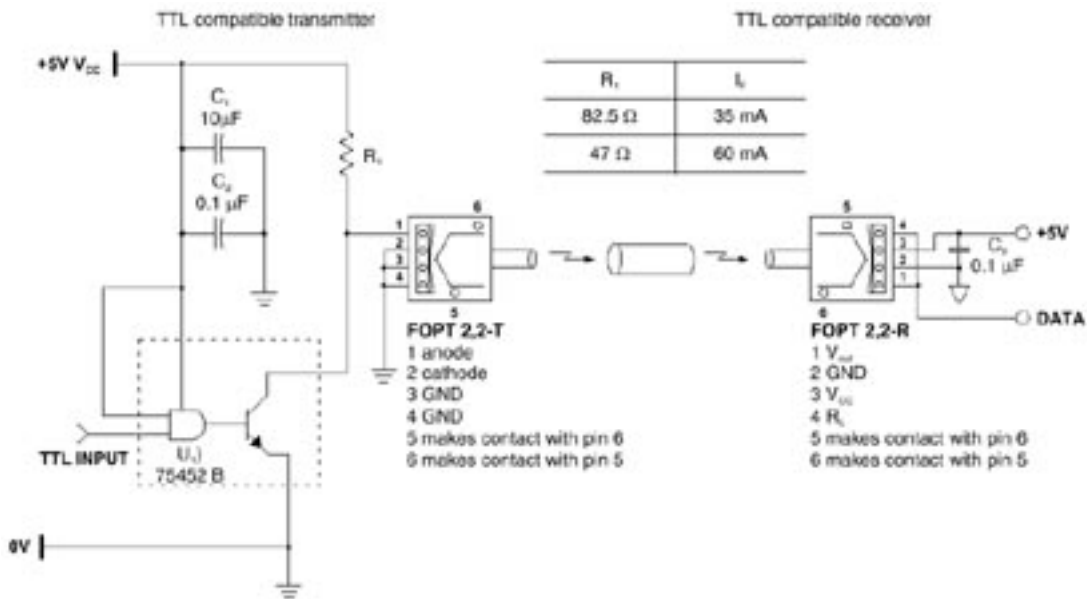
TTL compatible transmitter

TTL compatible receiver

+5V $V_{cc}$

$C_1$ 10μF

$C_2$ 0.1 μF

$R_1$

| $R_1$ | $I_F$ |
|---|---|
| 82.5 Ω | 35 mA |
| 47 Ω | 60 mA |

6

1
2
3
4

5

FOPT 2,2-T
1 anode
2 cathode
3 GND
4 GND
5 makes contact with pin 6
6 makes contact with pin 5

5

4
3
2
1

6

$C_3$ 0.1 μF

+5V

DATA

FOPT 2,2-R
1 $V_{out}$
2 GND
3 $V_{cc}$
4 $R_L$
5 makes contact with pin 6
6 makes contact with pin 5

TTL INPUT

$U_1$
75452 B

0V